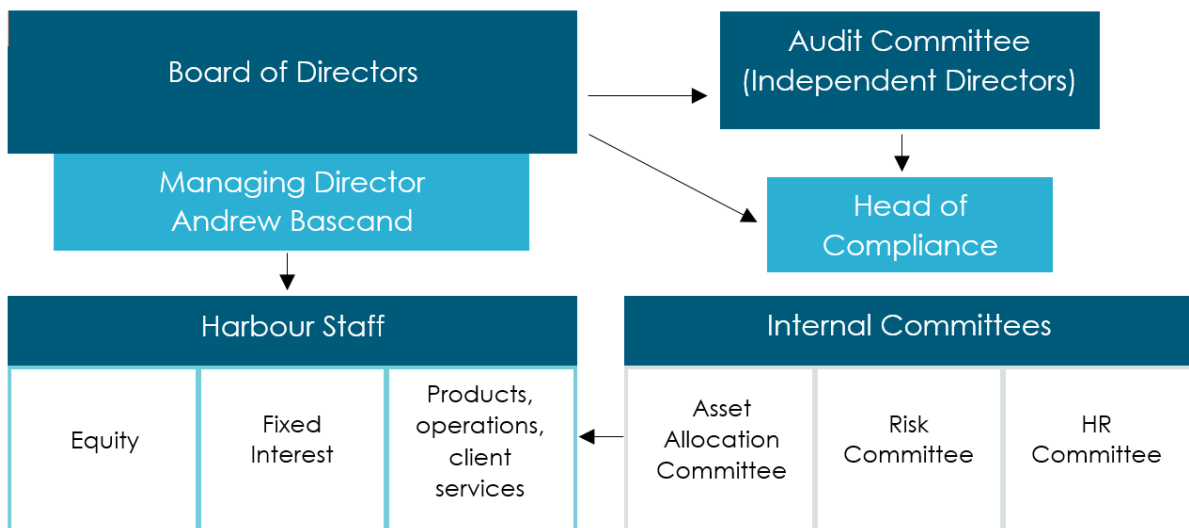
Board of Directors

Audit Committee (Independent Directors)

Managing Director Andrew Bascand

Head of Compliance

Harbour Staff

Equity

Fixed Interest

Products, operations, client services

Internal Committees

Asset Allocation Committee

Risk Committee

HR Committee